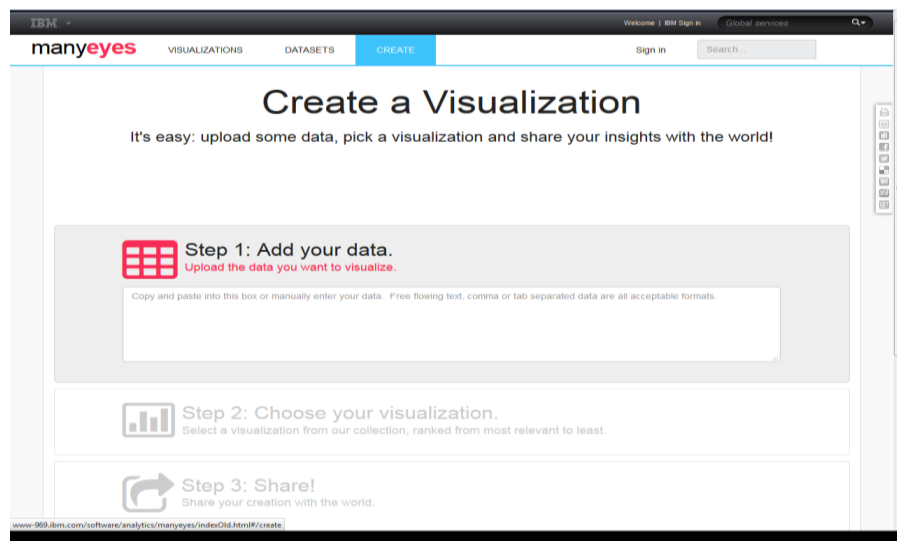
IBM

Welcome | IBM Sign in

Global services

manyeyes

VISUALIZATIONS

DATASETS

CREATE

Sign in

Search...

Create a Visualization

It's easy: upload some data, pick a visualization and share your insights with the world!

Step 1: Add your data.

Upload the data you want to visualize.

Copy and paste into this box or manually enter your data. Free flowing text, comma or tab separated data are all acceptable formats.

Step 2: Choose your visualization.

Select a visualization from our collection, ranked from most relevant to least.

Step 3: Share!

Share your creation with the world.

www-969.ibm.com/software/analytics/manyeyes/indexOld.html#/create